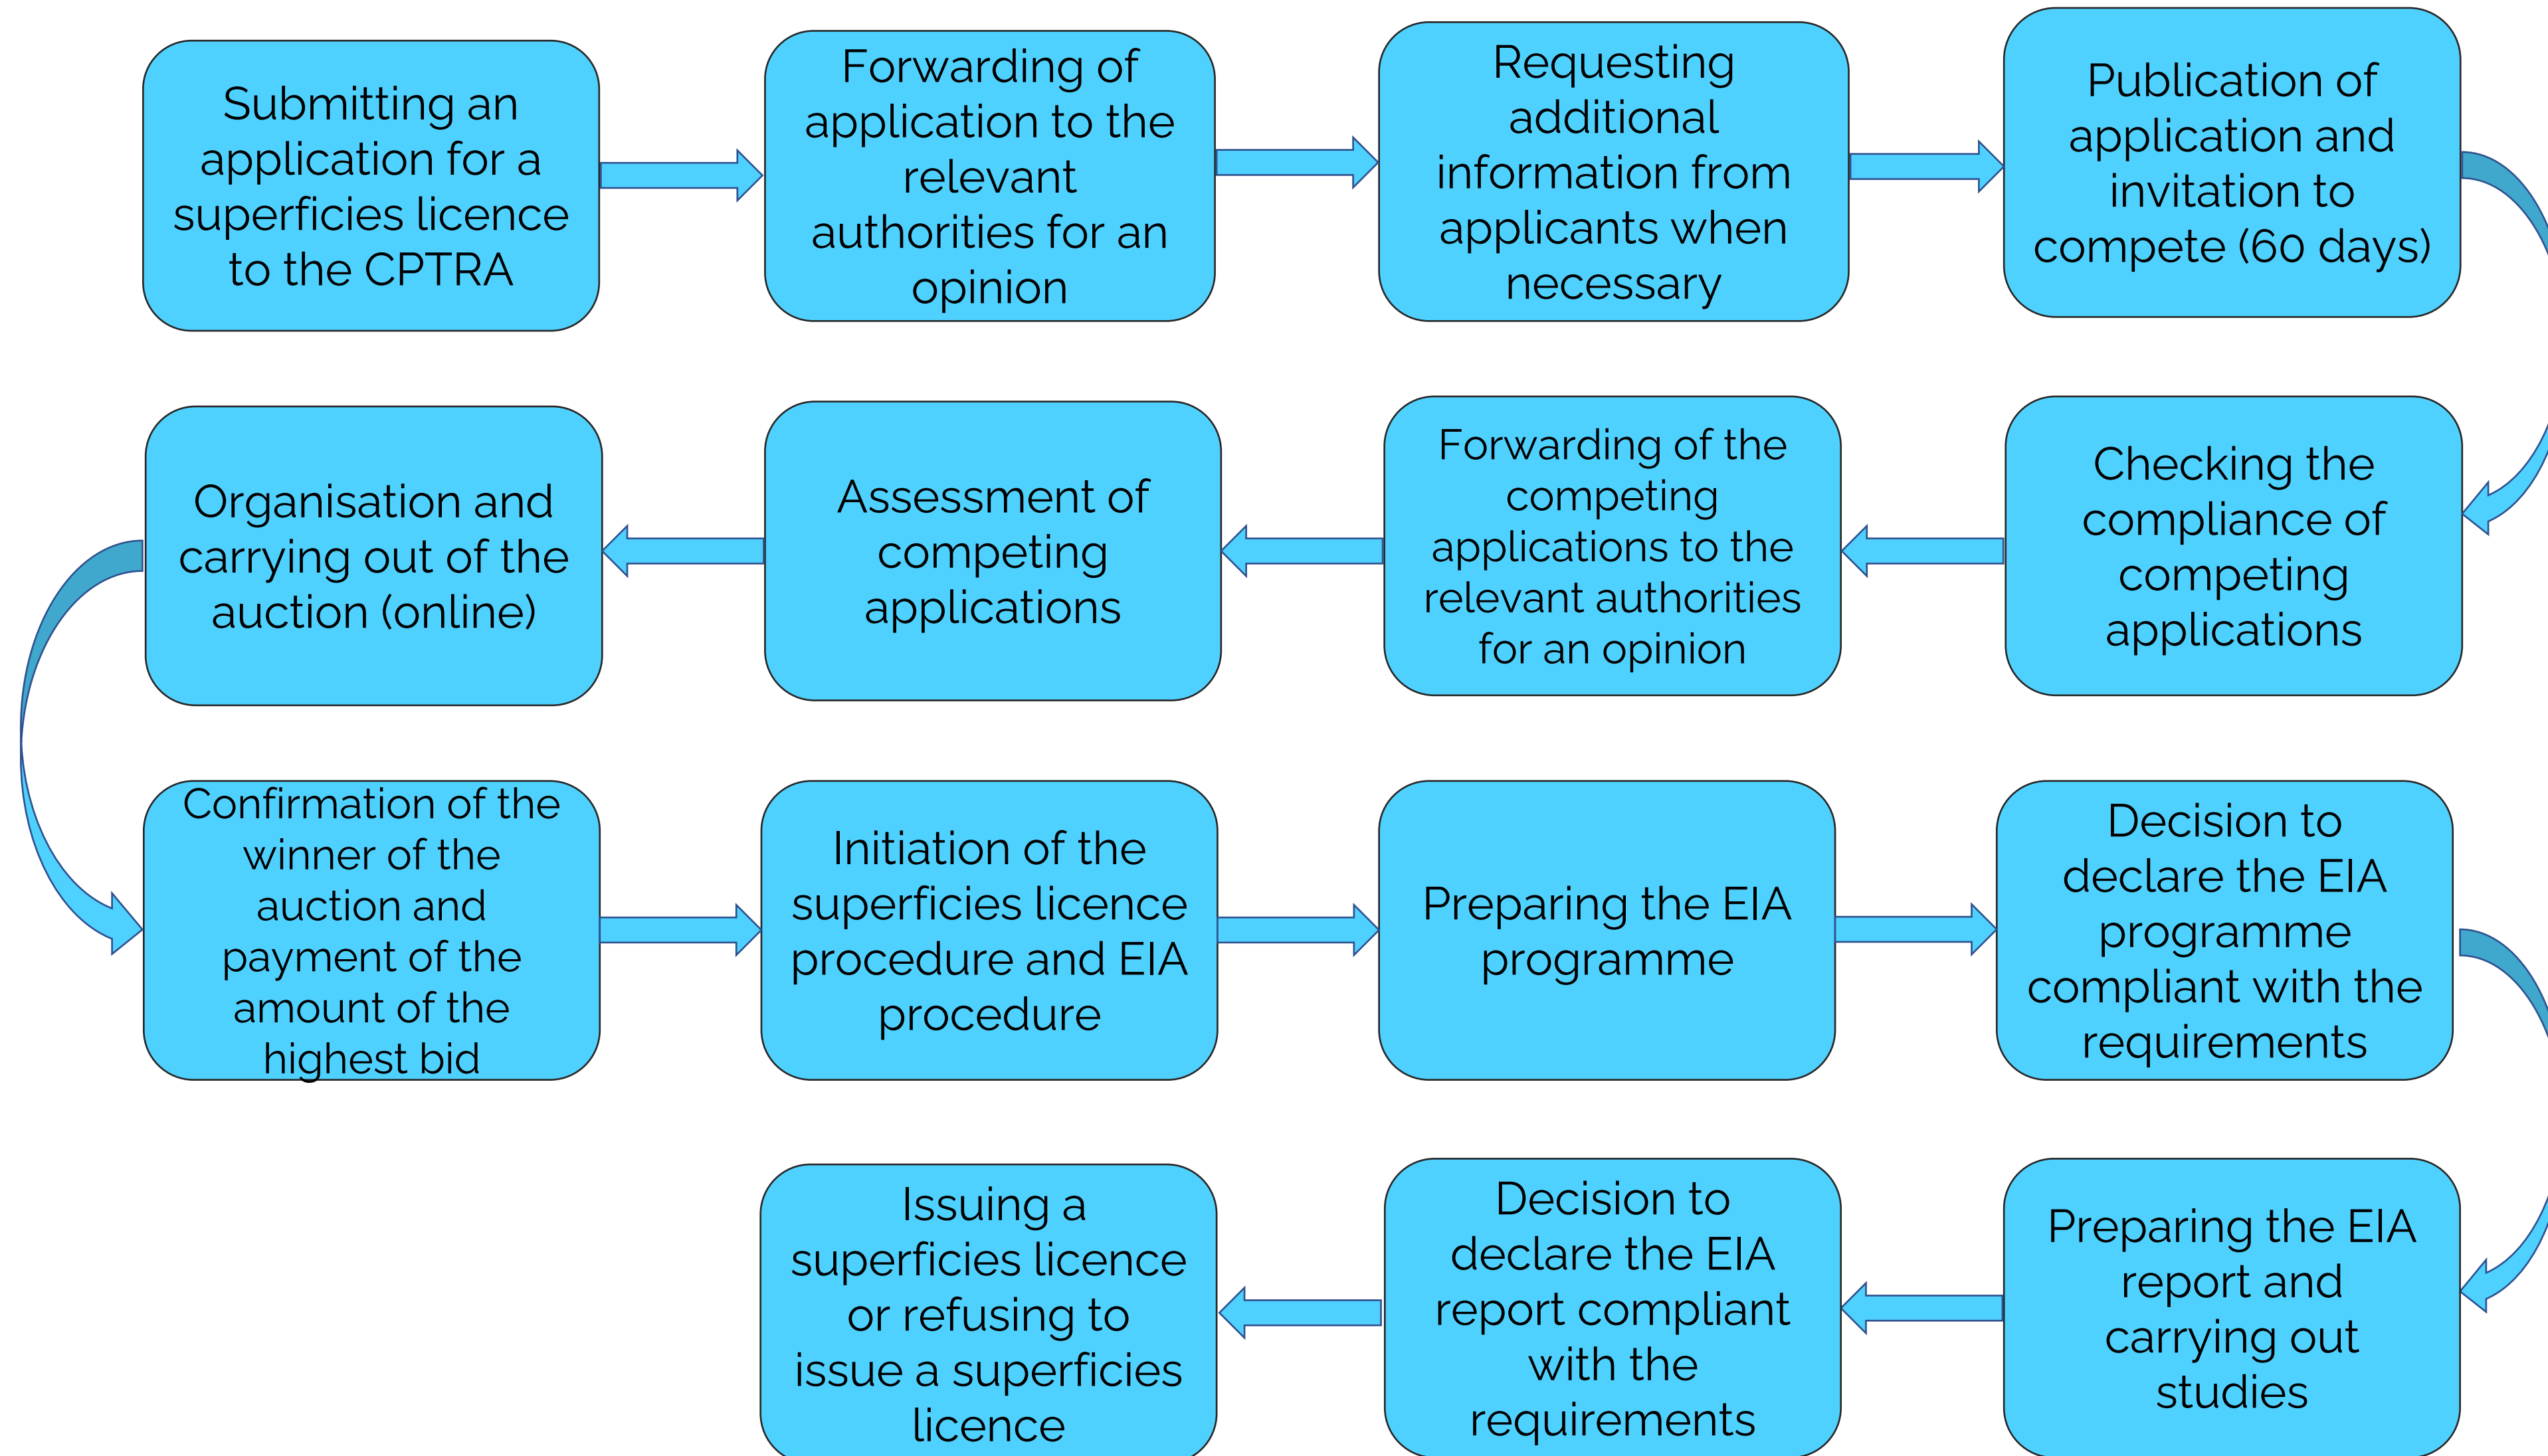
Submitting an application for a superficies licence to the CPTRA

Forwarding of application to the relevant authorities for an opinion

Requesting additional information from applicants when necessary

Publication of application and invitation to compete (60 days)

Checking the compliance of competing applications

Forwarding of the competing applications to the relevant authorities for an opinion

Assessment of competing applications

Organisation and carrying out of the auction (online)

Confirmation of the winner of the auction and payment of the amount of the highest bid

Initiation of the superficies licence procedure and EIA procedure

Preparing the EIA programme

Decision to declare the EIA programme compliant with the requirements

Preparing the EIA report and carrying out studies

Decision to declare the EIA report compliant with the requirements

Issuing a superficies licence or refusing to issue a superficies licence